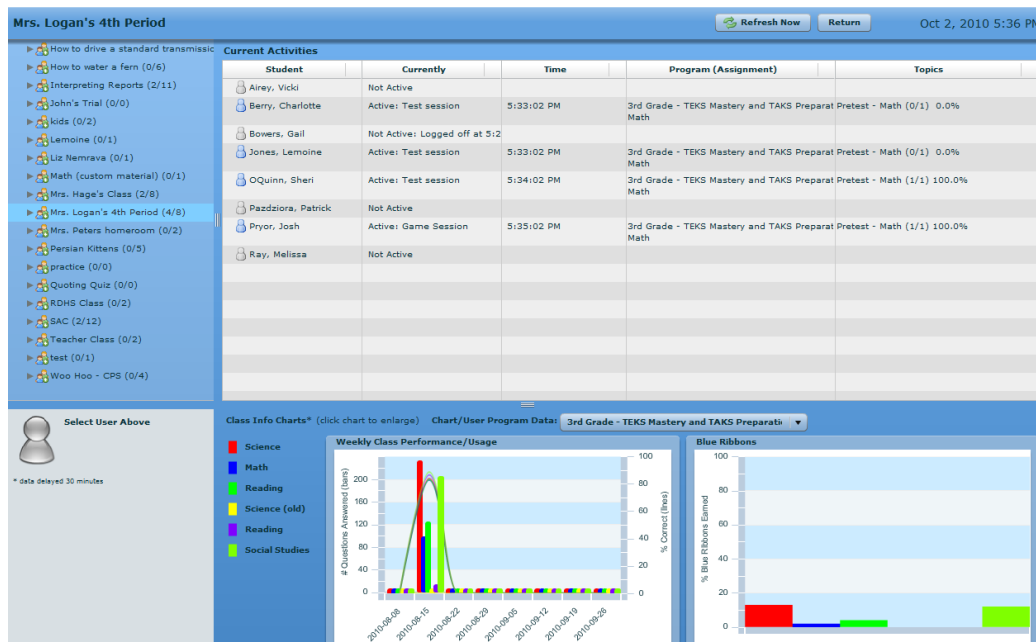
Mrs. Logan's 4th Period

Refresh Now Return

Oct 2, 2010 5:36 PM

How to drive a standard transmissic
How to water a fern (0/6)
Interpreting Reports (2/11)
John's Trial (0/0)
kids (0/2)
Lemoine (0/1)
Liz Nemrava (0/1)
Math (custom material) (0/1)
Mrs. Hage's Class (2/8)
Mrs. Logan's 4th Period (4/8)
Mrs. Peters homeroom (0/2)
Persian Kittens (0/5)
practice (0/0)
Quoting Quiz (0/0)
RDHS Class (0/2)
SAC (2/12)
Teacher Class (0/2)
test (0/1)
Woo Hoo - CPS (0/4)

Current Activities

| Student | Currently | Time | Program (Assignment) | Topics |
|---|---|---|---|---|
| Airey, Vicki | Not Active | | | |
| Berry, Charlotte | Active: Test session | 5:33:02 PM | 3rd Grade - TEKS Mastery and TAKS Preparat Math | Pretest - Math (0/1) 0.0% |
| Bowers, Gail | Not Active: Logged off at 5:2 | | | |
| Jones, Lemoine | Active: Test session | 5:33:02 PM | 3rd Grade - TEKS Mastery and TAKS Preparat Math | Pretest - Math (0/1) 0.0% |
| OQuinn, Sheri | Active: Test session | 5:34:02 PM | 3rd Grade - TEKS Mastery and TAKS Preparat Math | Pretest - Math (1/1) 100.0% |
| Pazdziora, Patrick | Not Active | | | |
| Pryor, Josh | Active: Game Session | 5:35:02 PM | 3rd Grade - TEKS Mastery and TAKS Preparat Math | Pretest - Math (1/1) 100.0% |
| Ray, Melissa | Not Active | | | |

Select User Above

* data delayed 30 minutes

Class Info Charts* (click chart to enlarge) Chart/User Program Data: 3rd Grade - TEKS Mastery and TAKS Preparati

Science
Math
Reading
Science (old)
Reading
Social Studies

Weekly Class Performance/Usage

# Questions Answered (bars)
% Correct (lines)
200 160 120 80 40 0
100 80 60 40 20 0
2010-08-08 2010-08-15 2010-08-22 2010-08-29 2010-09-05 2010-09-12 2010-09-19 2010-09-26

Blue Ribbons

% Blue Ribbons Earned
100 80 60 40 20 0